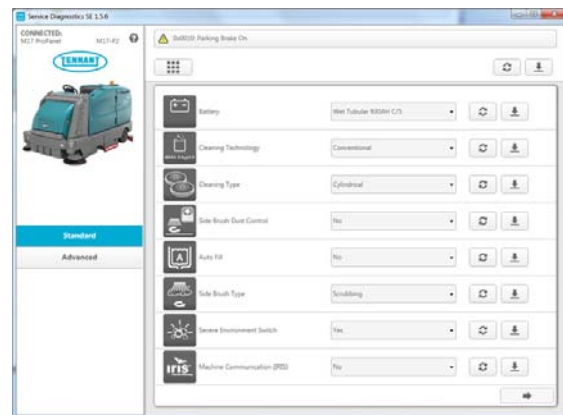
Service Diagnostics SE 1.5.6

CONNECTED: M17 ProPanel M17-P2

TENNANT

0x0010: Parking Brake On

Standard

Advanced

| | | | | |
|---|---|---|---|---|
| Battery | Wet Tubular 930AH C/5 | | | |
| Cleaning Technology | Conventional | | | |
| Cleaning Type | Cylindrical | | | |
| Side Brush Dust Control | No | | | |
| Auto Fill | No | | | |
| Side Brush Type | Scrubbing | | | |
| Severe Environment Switch | Yes | | | |
| Machine Communication (IRIS) | No | | | |

iris